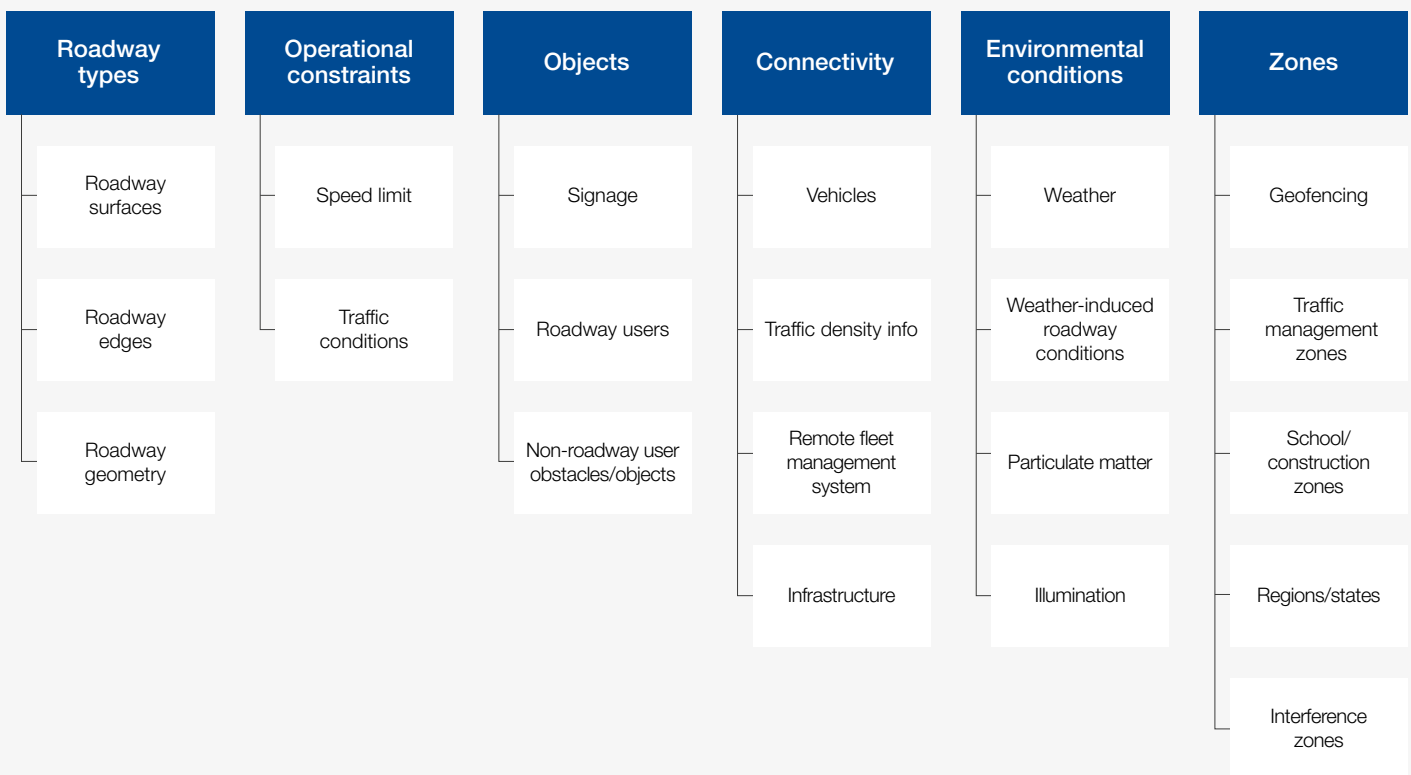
Roadway types

Roadway surfaces

Roadway edges

Roadway geometry

Operational constraints

Speed limit

Traffic conditions

Objects

Signage

Roadway users

Non-roadway user obstacles/objects

Connectivity

Vehicles

Traffic density info

Remote fleet management system

Infrastructure

Environmental conditions

Weather

Weather-induced roadway conditions

Particulate matter

Illumination

Zones

Geofencing

Traffic management zones

School/ construction zones

Regions/states

Interference zones